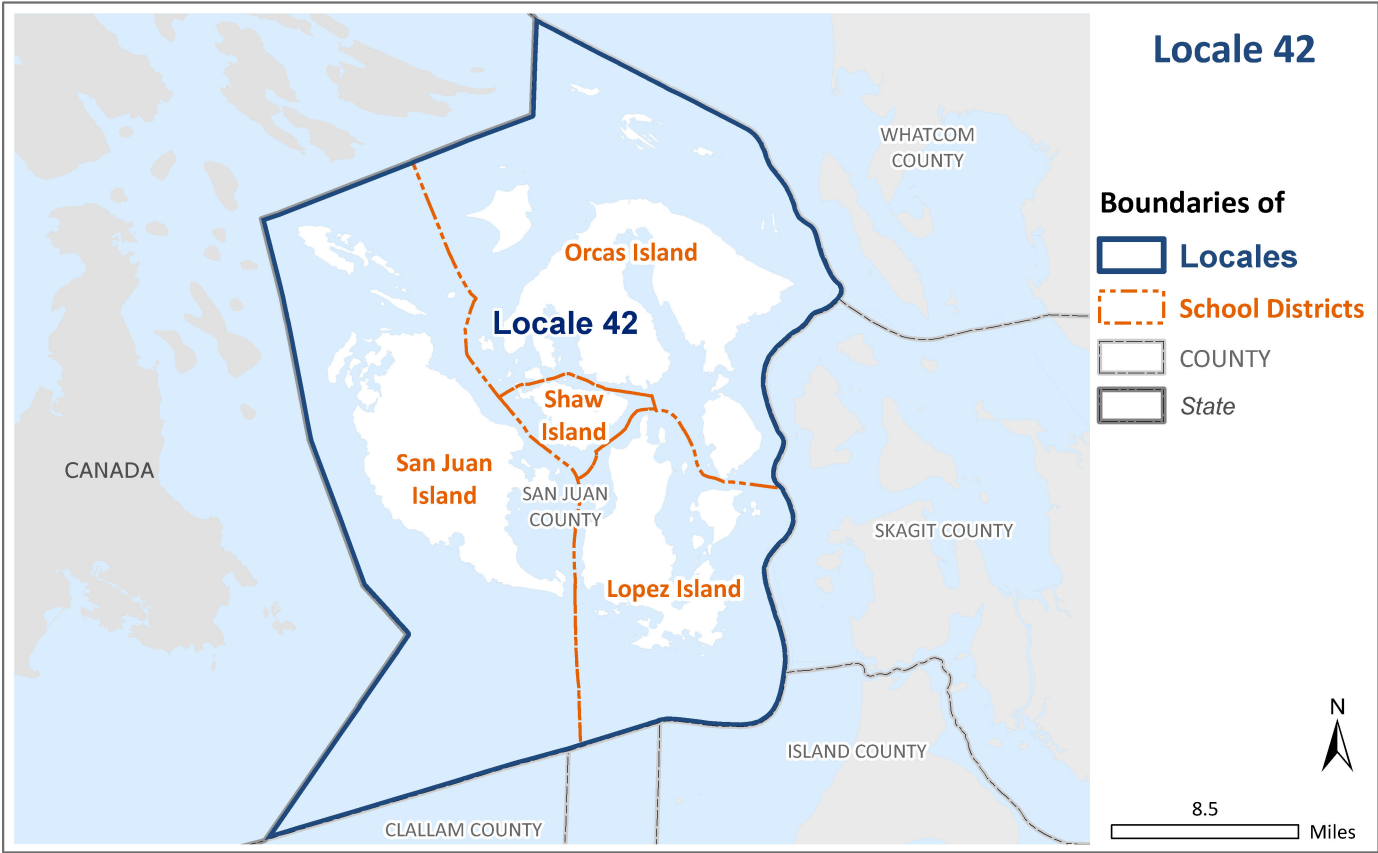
Locale 42

WHATCOM COUNTY

Boundaries of

Locales

School Districts

COUNTY

State

Orcas Island

Locale 42

Shaw Island

San Juan Island

SAN JUAN COUNTY

CANADA

SKAGIT COUNTY

Lopez Island

ISLAND COUNTY

CLALLAM COUNTY

N

8.5

Miles